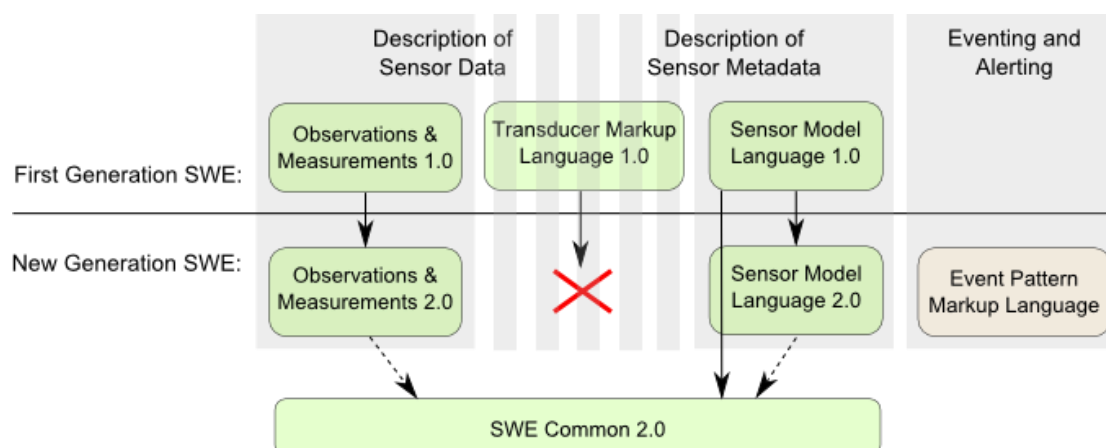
Description of Sensor Data

Description of Sensor Metadata

Eventing and Alerting

First Generation SWE:

Observations & Measurements 1.0

Transducer Markup Language 1.0

Sensor Model Language 1.0

New Generation SWE:

Observations & Measurements 2.0

Sensor Model Language 2.0

Event Pattern Markup Language

SWE Common 2.0